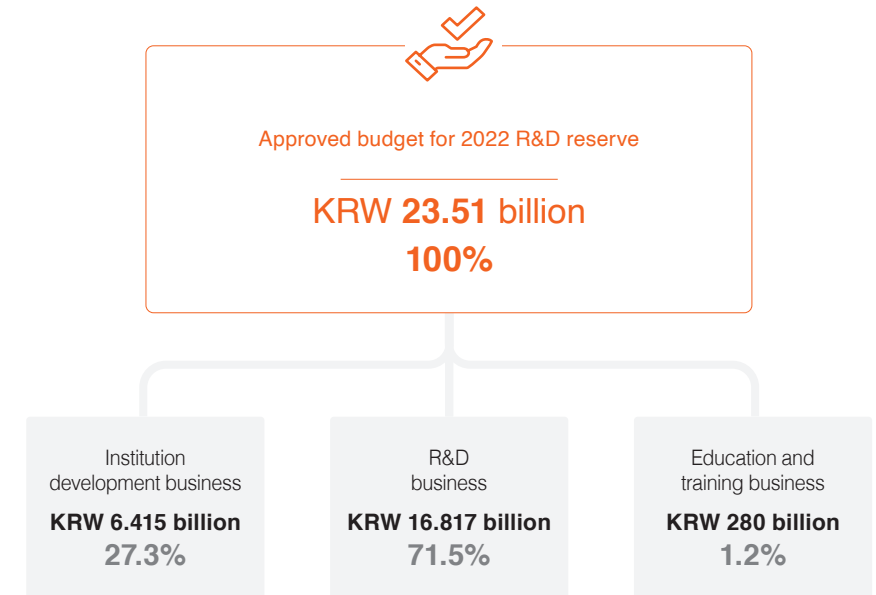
Approved budget for 2022 R&D reserve

KRW **23.51** billion
**100%**

Institution development business
**KRW 6.415 billion**
**27.3%**

R&D business
**KRW 16.817 billion**
**71.5%**

Education and training business
**KRW 280 billion**
**1.2%**